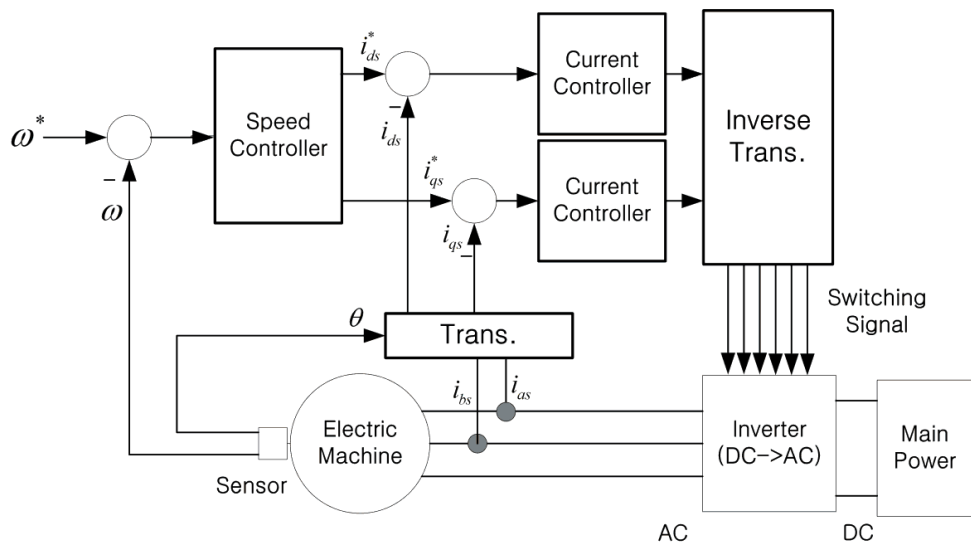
$i_{ds}^*$

Current Controller

Inverse Trans.

$\omega^*$

Speed Controller

–

$i_{ds}$

$i_{qs}^*$

Current Controller

–

$\omega$

$i_{qs}$

–

Switching Signal

$\theta$

Trans.

$i_{bs}$

$i_{as}$

Electric Machine

Inverter (DC–>AC)

Main Power

Sensor

AC

DC